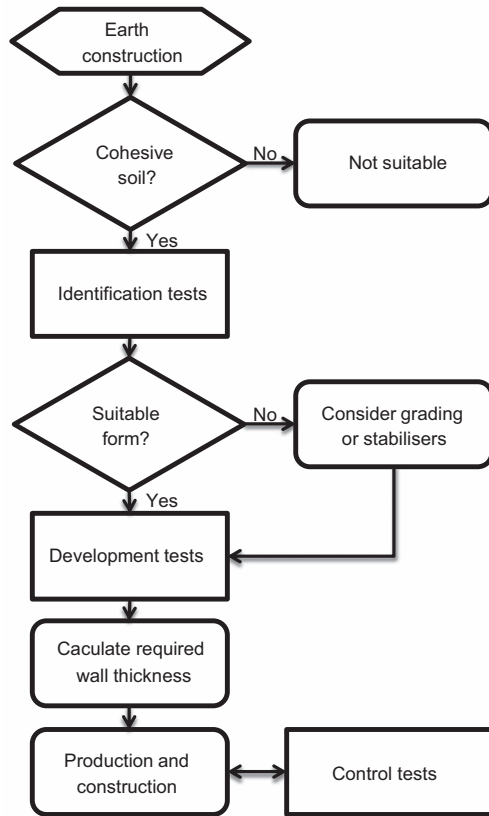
Earth construction

Cohesive soil?

No

Not suitable

Yes

Identification tests

Suitable form?

No

Consider grading or stabilisers

Yes

Development tests

Caculate required wall thickness

Production and construction

Control tests